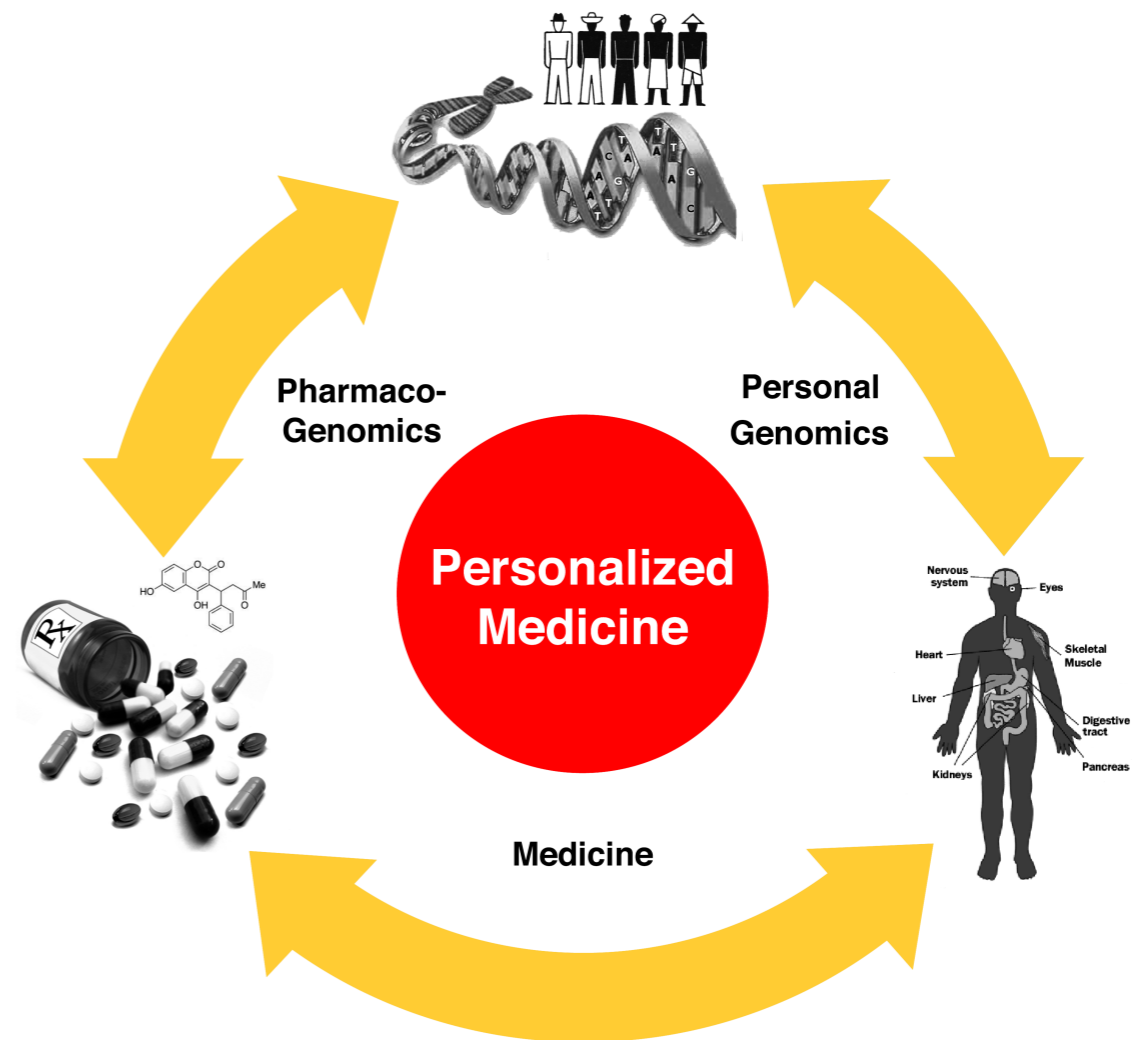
C T A T A T G T A T A G C

Pharmaco-Genomics

Personal Genomics

Personalized Medicine

O O HO OH O Me

Rx

Nervous system

Eyes

Heart

Skeletal Muscle

Liver

Digestive tract

Kidneys

Pancreas

Medicine